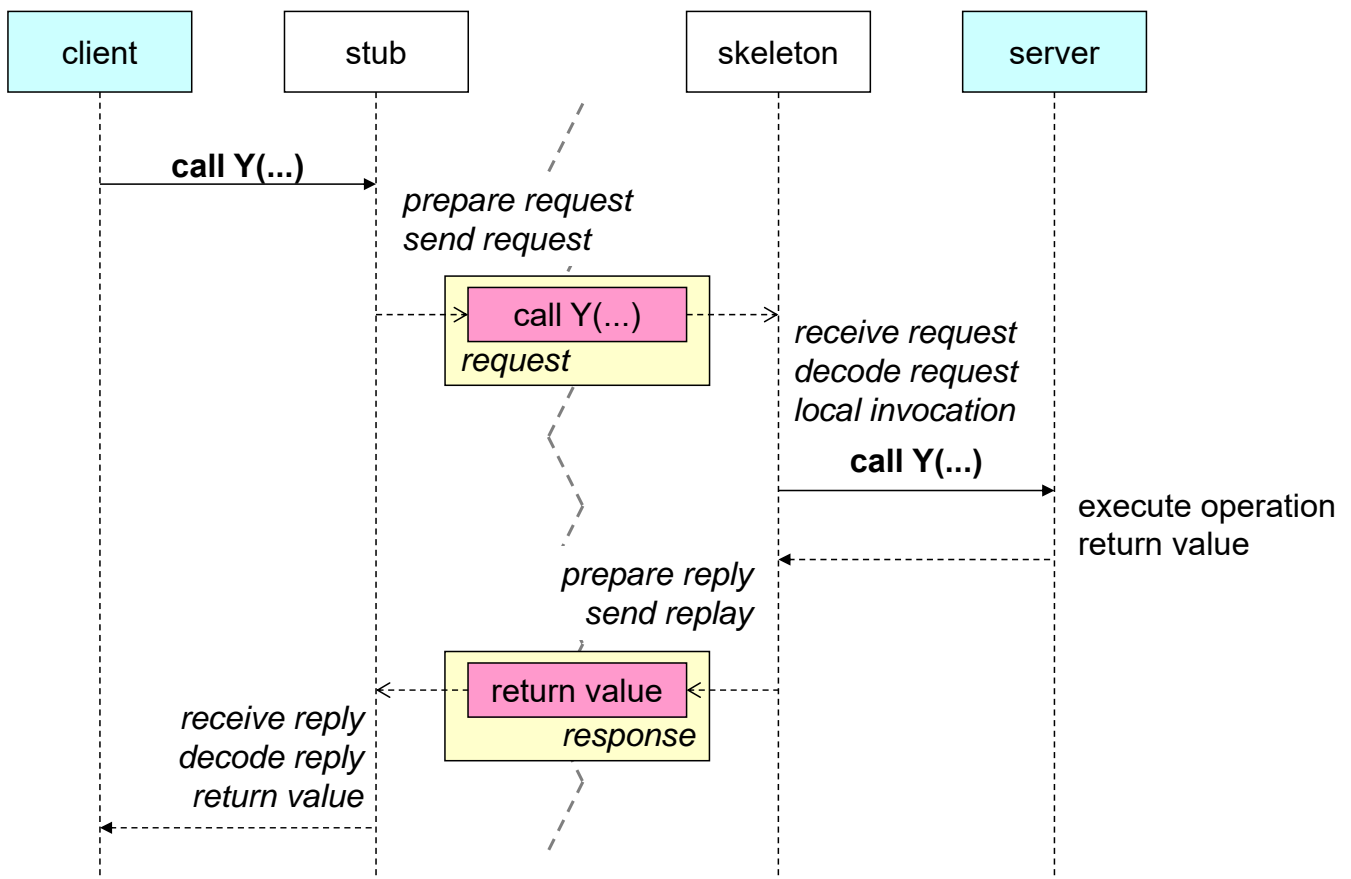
client

stub

skeleton

server

call Y(...)

prepare request
send request

call Y(...)
request

receive request
decode request
local invocation

call Y(...)

execute operation
return value

prepare reply
send replay

return value
response

receive reply
decode reply
return value